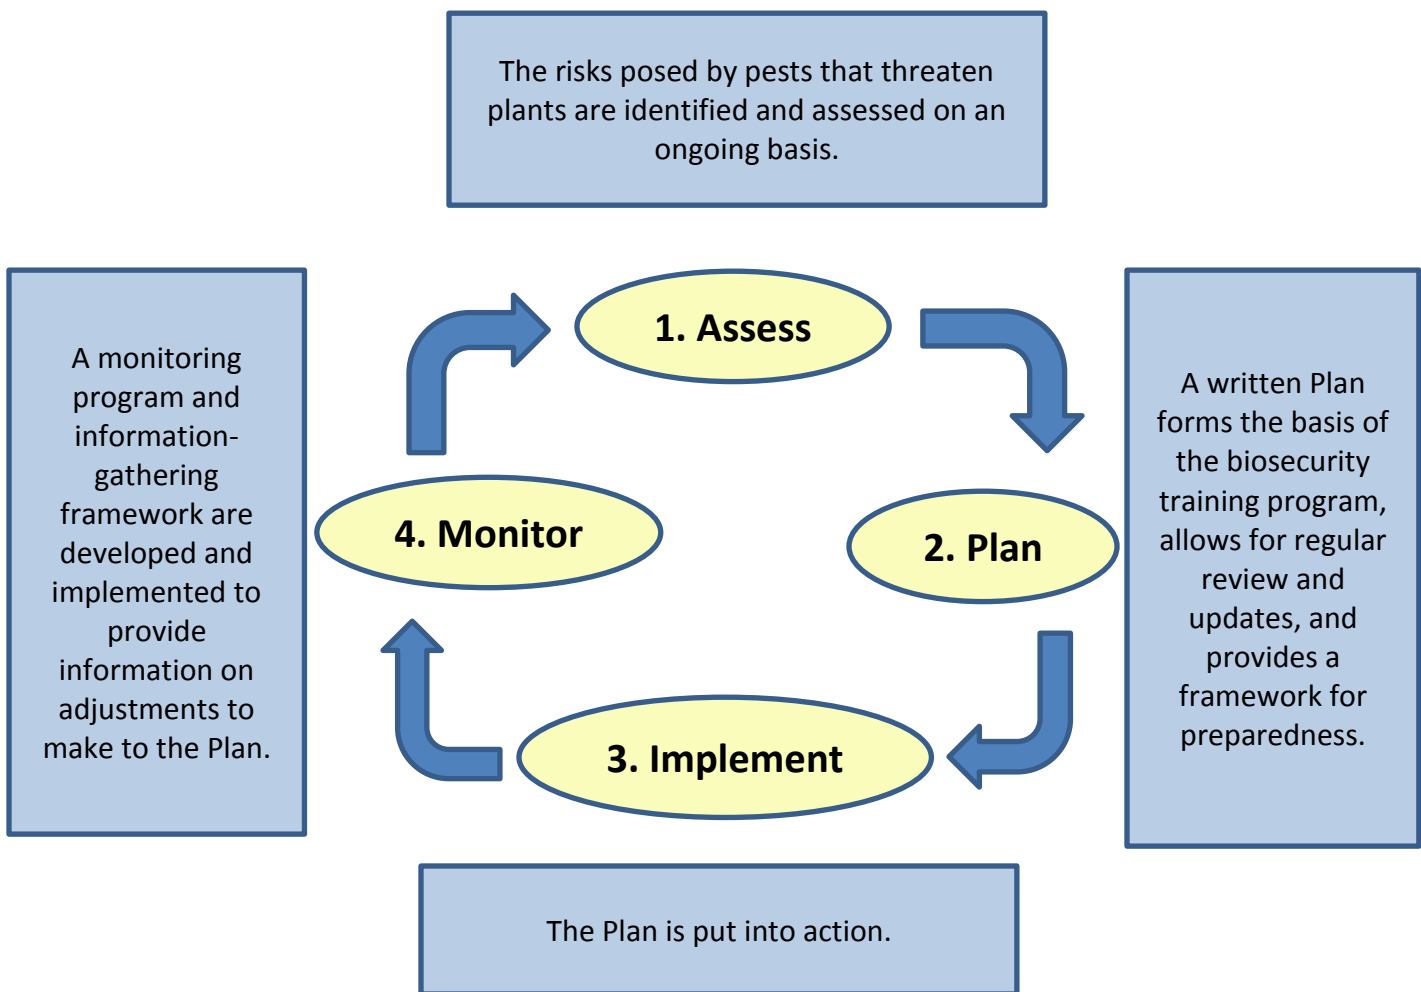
The risks posed by pests that threaten plants are identified and assessed on an ongoing basis.

A monitoring program and information-gathering framework are developed and implemented to provide information on adjustments to make to the Plan.

1. Assess

4. Monitor

2. Plan

3. Implement

A written Plan forms the basis of the biosecurity training program, allows for regular review and updates, and provides a framework for preparedness.

The Plan is put into action.